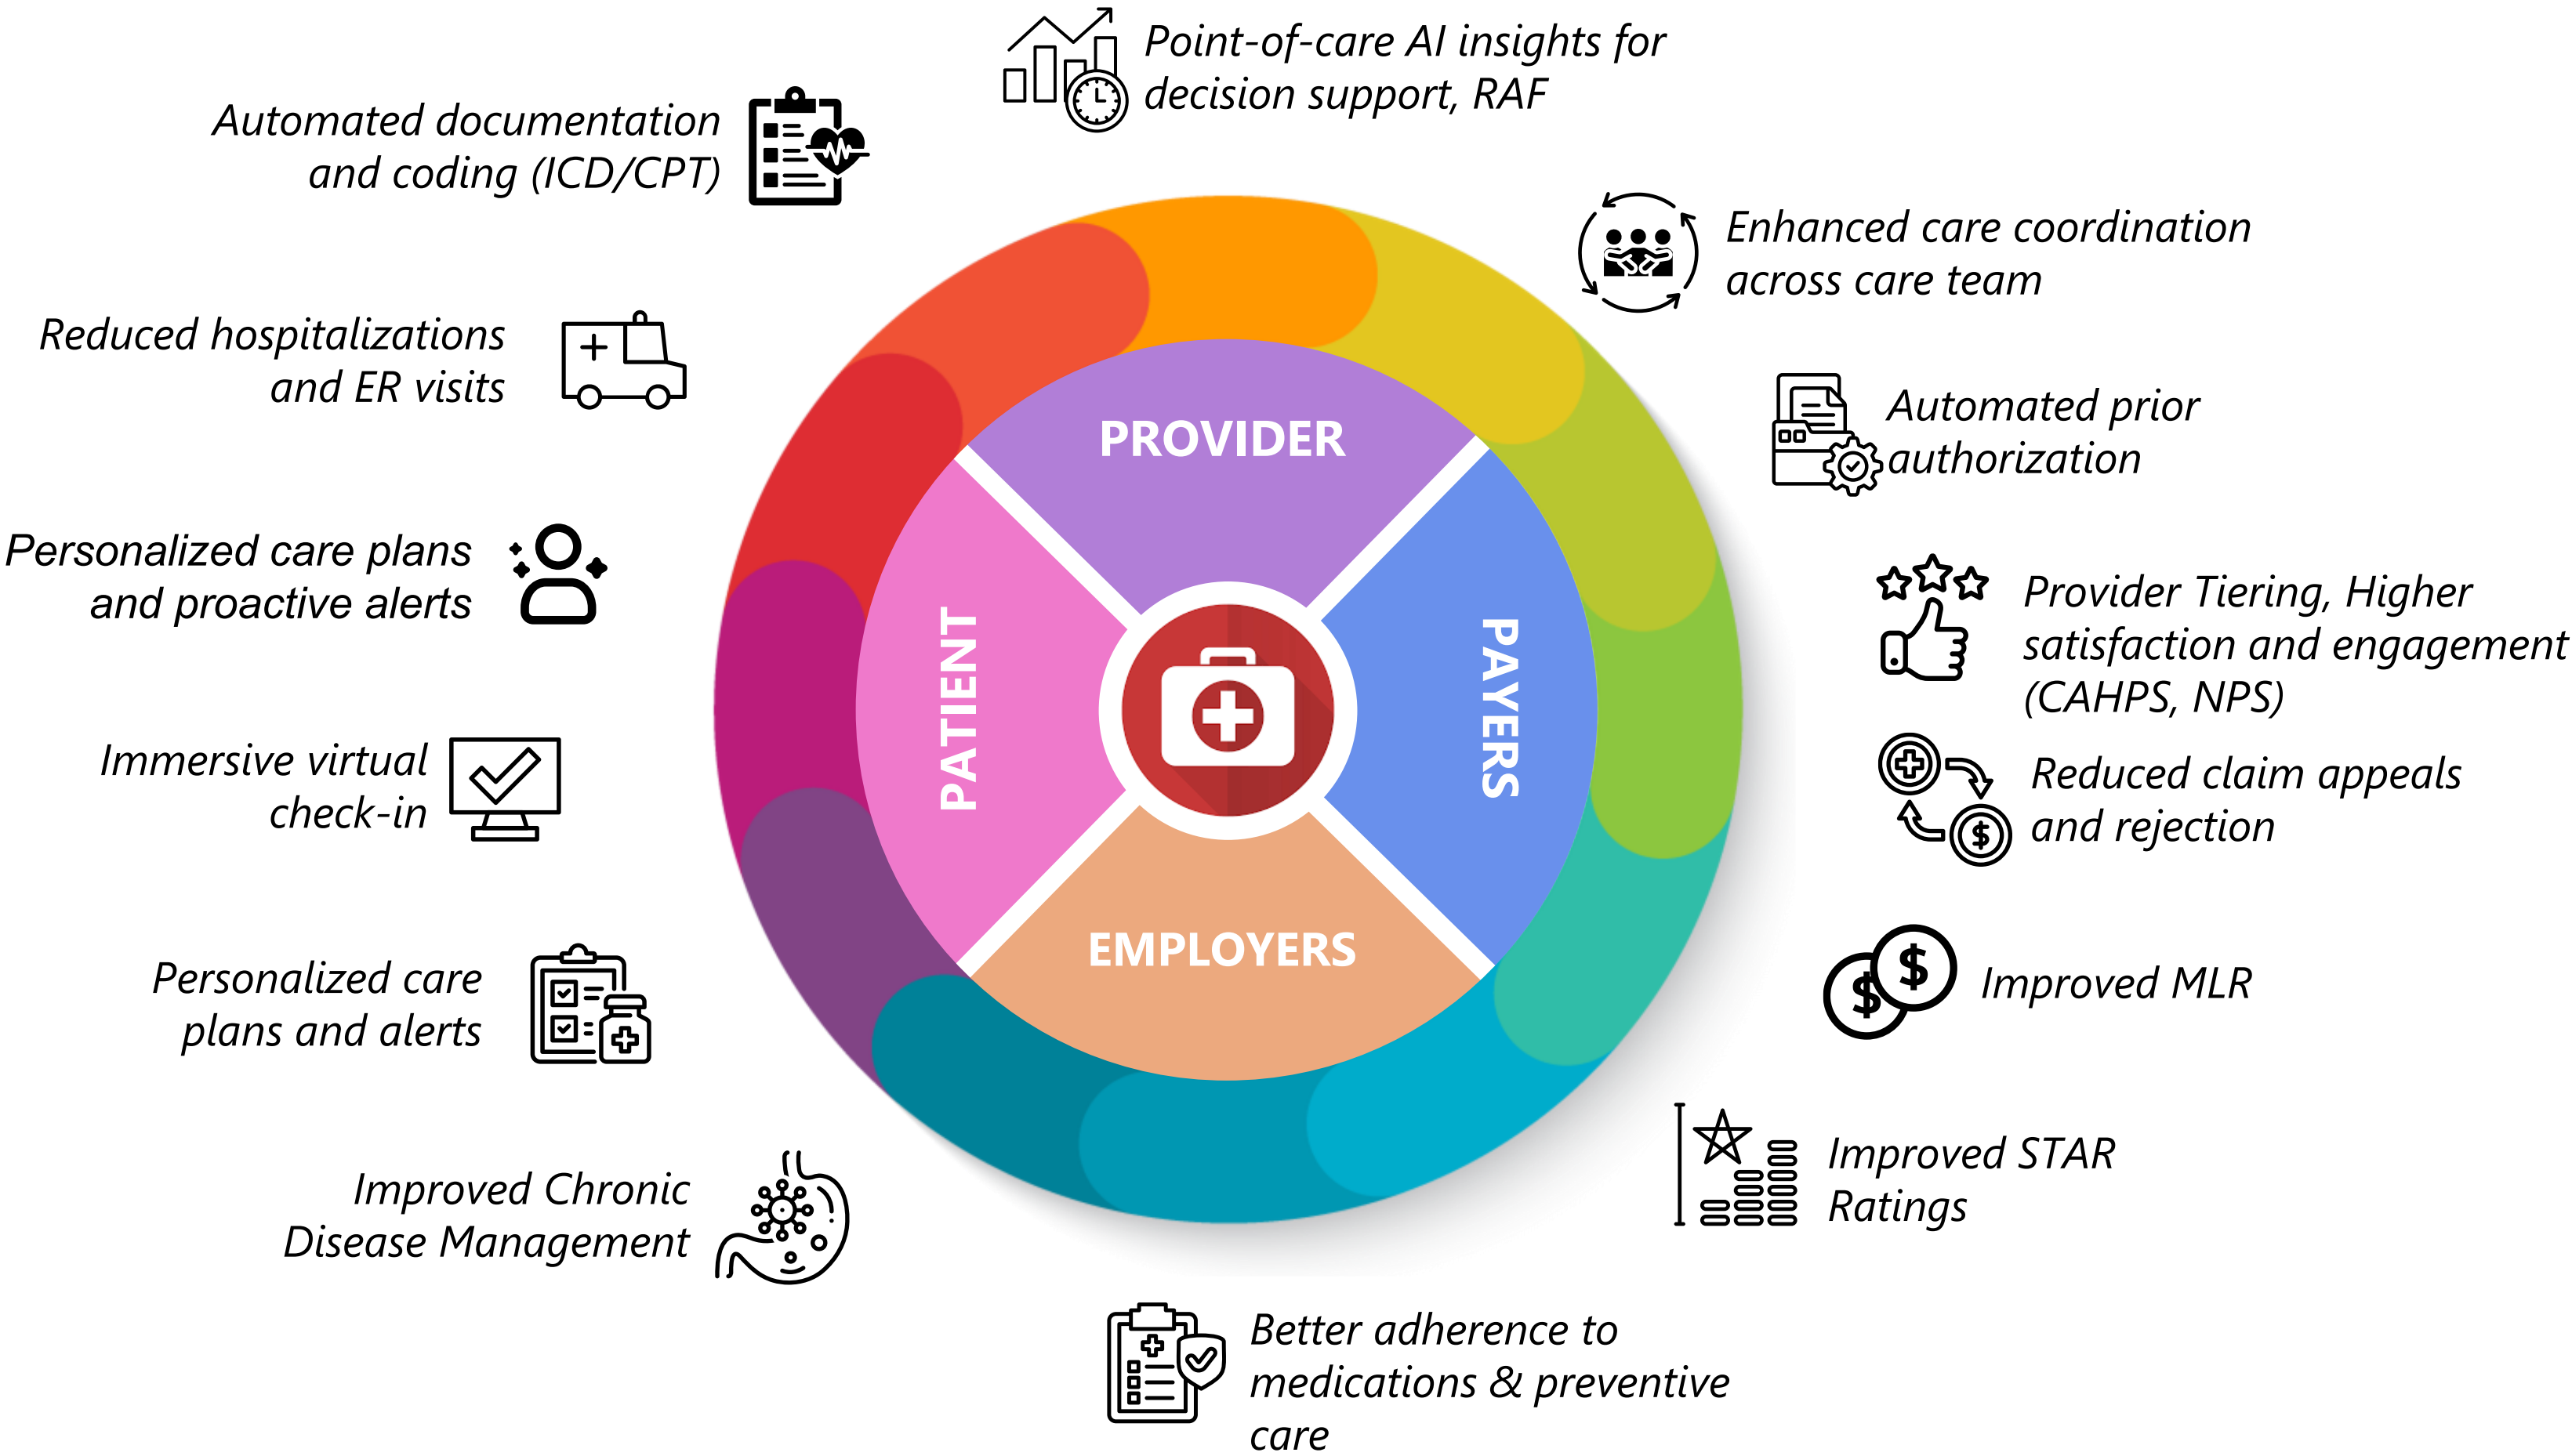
Point-of-care AI insights for decision support, RAF

Automated documentation and coding (ICD/CPT)

Enhanced care coordination across care team

Reduced hospitalizations and ER visits

Automated prior authorization

Personalized care plans and proactive alerts

Provider Tiering, Higher satisfaction and engagement (CAHPS, NPS)

Immersive virtual check-in

Reduced claim appeals and rejection

Personalized care plans and alerts

Improved MLR

Improved Chronic Disease Management

Improved STAR Ratings

Better adherence to medications & preventive care

PROVIDER

PATIENT

PAYERS

EMPLOYERS